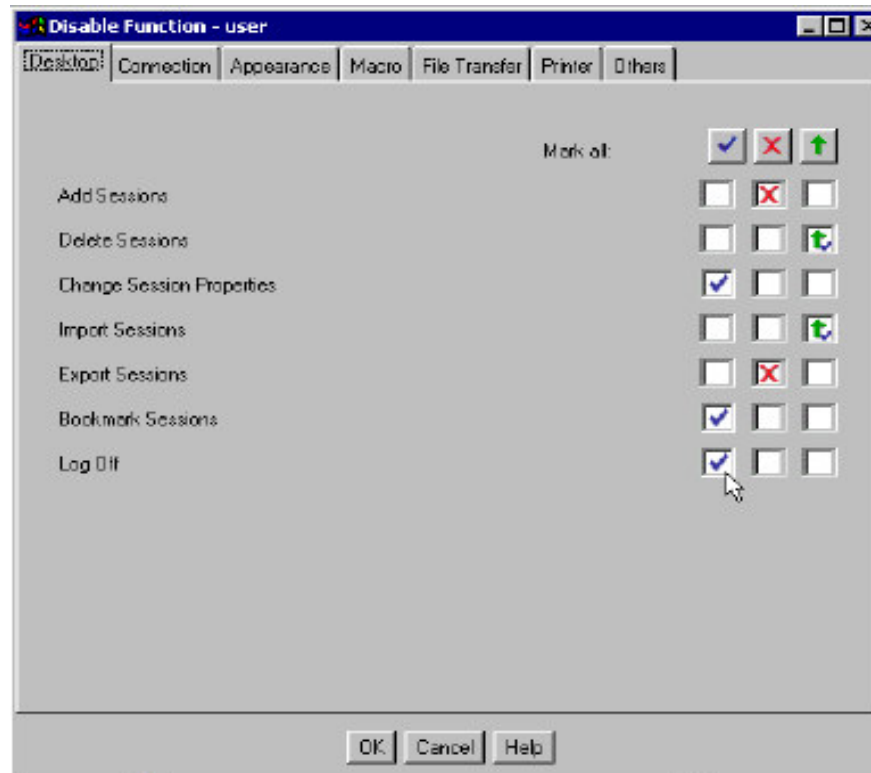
Disable Function - user

Desktop | Connection | Appearance | Macro | File Transfer | Printer | Others

Mark all:

Add Sessions

Delete Sessions

Change Session Properties

Import Sessions

Export Sessions

Bookmark Sessions

Log Off

OK | Cancel | Help